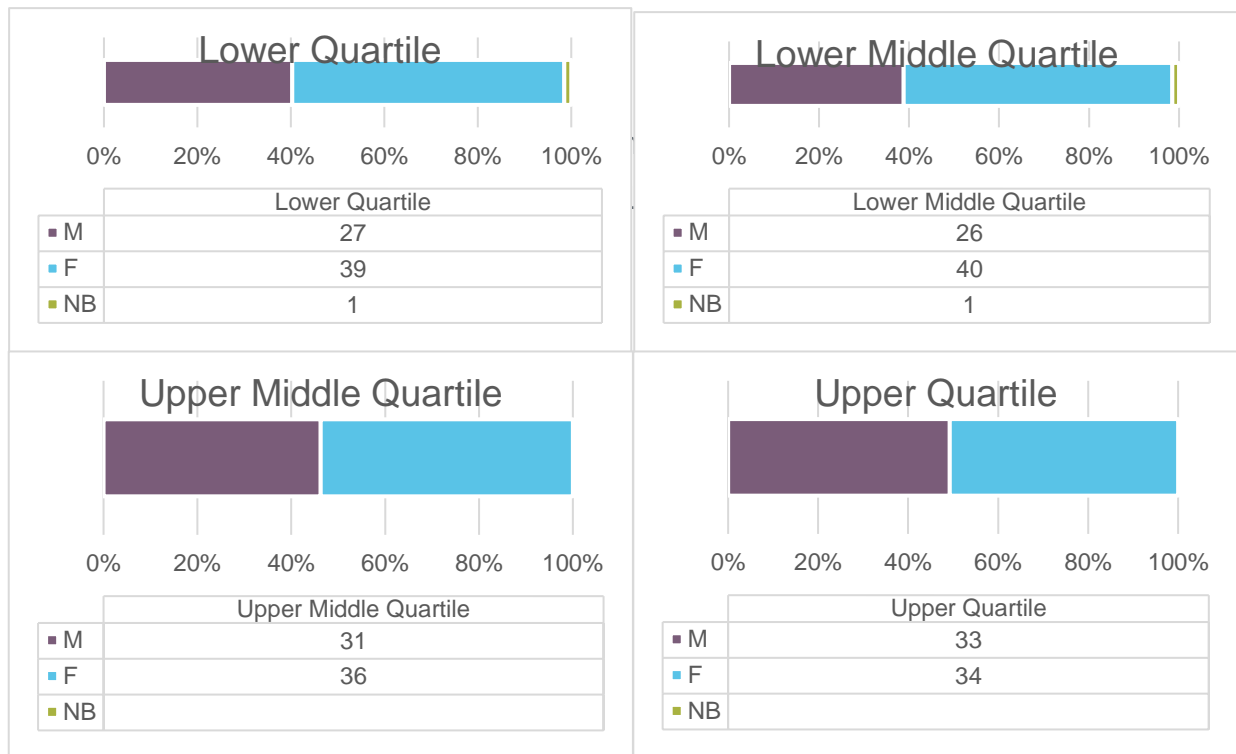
Lower Quartile

0% 20% 40% 60% 80% 100%

| | Lower Quartile |
|---|---|
| M | 27 |
| F | 39 |
| NB | 1 |

Lower Middle Quartile

0% 20% 40% 60% 80% 100%

| | Lower Middle Quartile |
|---|---|
| M | 26 |
| F | 40 |
| NB | 1 |

Upper Middle Quartile

0% 20% 40% 60% 80% 100%

| | Upper Middle Quartile |
|---|---|
| M | 31 |
| F | 36 |
| NB | |

Upper Quartile

0% 20% 40% 60% 80% 100%

| | Upper Quartile |
|---|---|
| M | 33 |
| F | 34 |
| NB | |